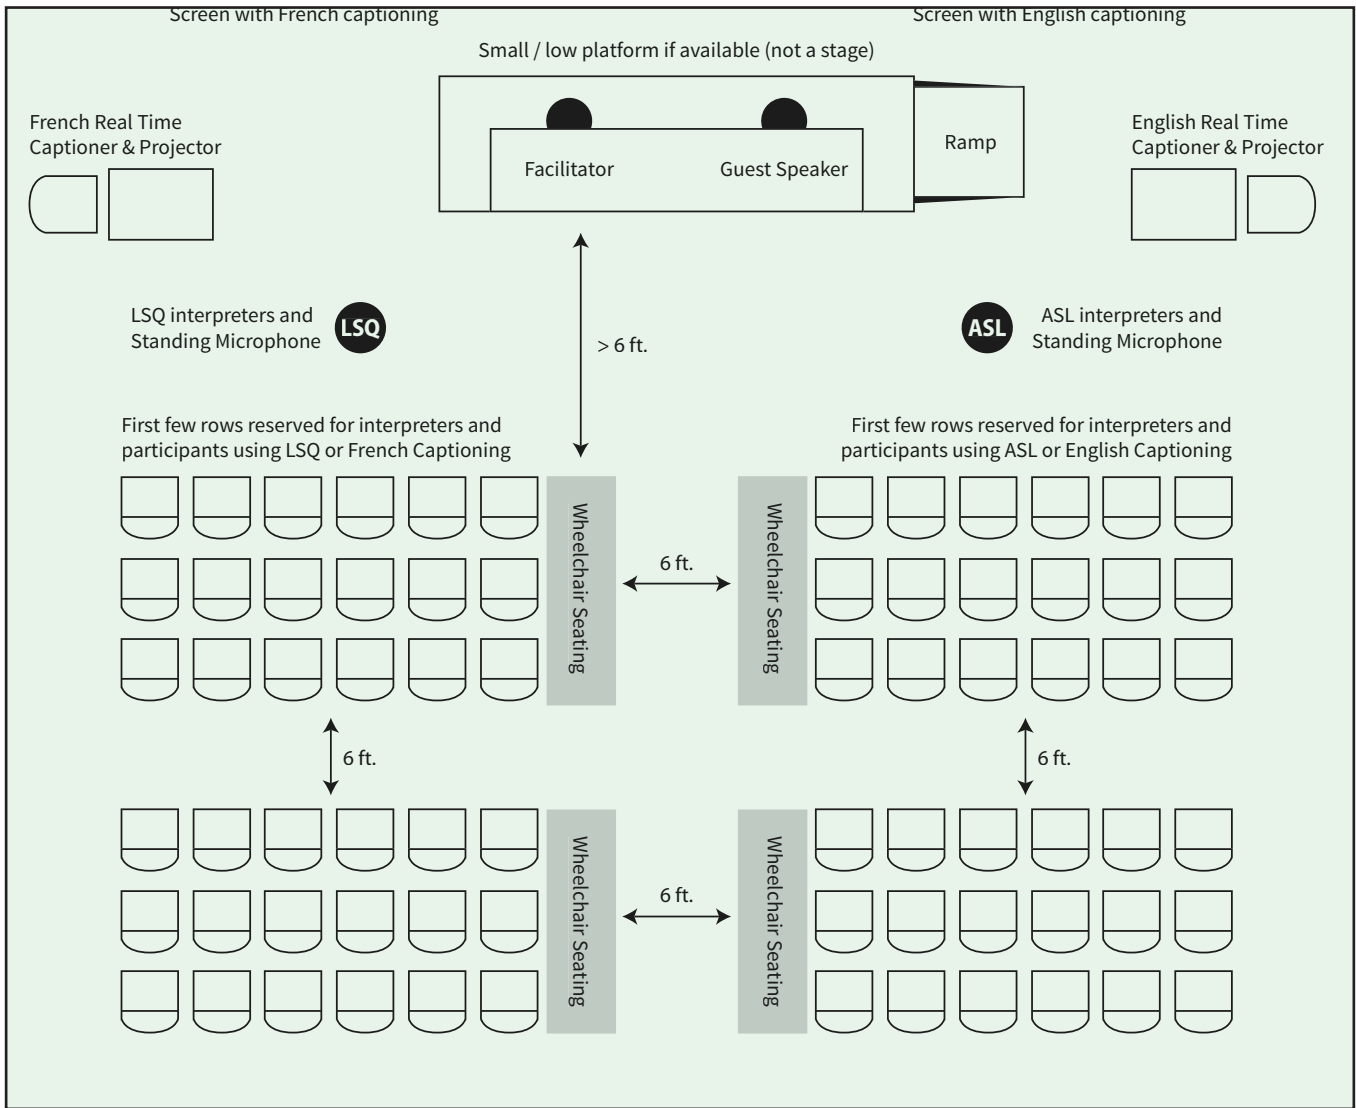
Screen with French captioning

Screen with English captioning

Small / low platform if available (not a stage)

French Real Time Captioner & Projector

Facilitator

Guest Speaker

Ramp

English Real Time Captioner & Projector

LSQ interpreters and Standing Microphone

LSQ

> 6 ft.

ASL

ASL interpreters and Standing Microphone

First few rows reserved for interpreters and participants using LSQ or French Captioning

First few rows reserved for interpreters and participants using ASL or English Captioning

Wheelchair Seating

6 ft.

Wheelchair Seating

6 ft.

6 ft.

Wheelchair Seating

6 ft.

Wheelchair Seating